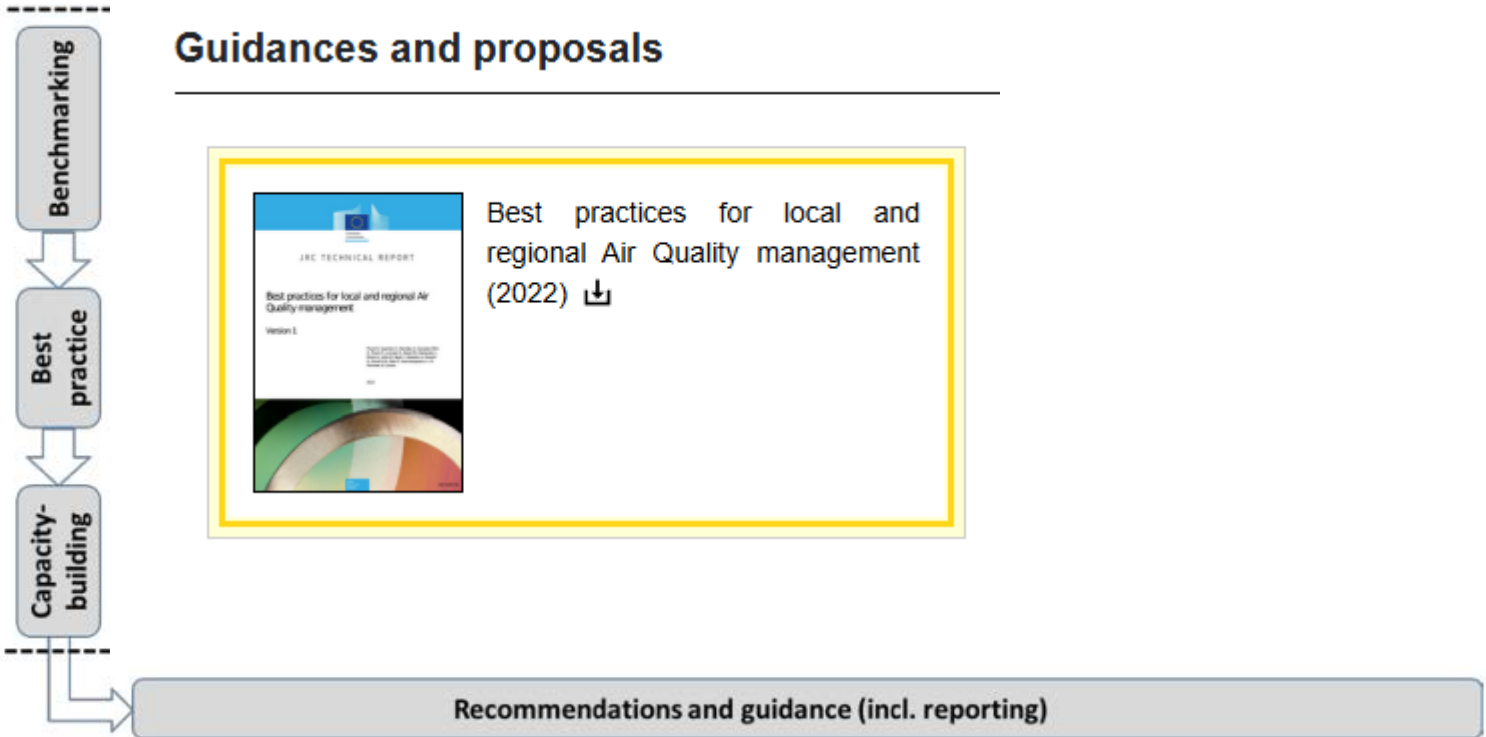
Benchmarking

Best practice

Capacity-building

Guidances and proposals

JRC TECHNICAL REPORT

Best practices for local and regional Air Quality management

Version 1

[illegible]

Best practices for local and regional Air Quality management (2022)

Recommendations and guidance (incl. reporting)